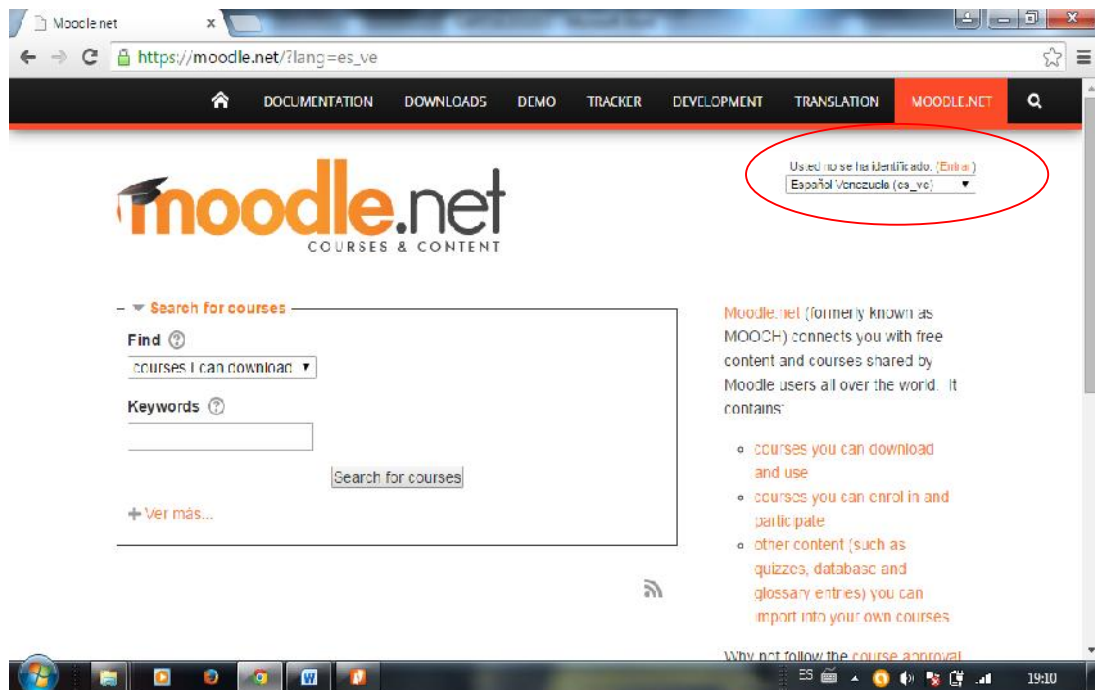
Moodle.net ×

https://moodle.net/?lang=es_ve

DOCUMENTATION DOWNLOADS DEMO TRACKER DEVELOPMENT TRANSLATION MOODLE.NET

Usted no se ha identificado. (Entrar)
Español Venezuela (es_ve)

moodle.net
COURSES & CONTENT

Search for courses

Find
courses I can download

Keywords

Search for courses

Ver más...

Moodle.net (formerly known as MOOCH) connects you with free content and courses shared by Moodle users all over the world. It contains:

- courses you can download and use
- courses you can enrol in and participate
- other content (such as quizzes, database and glossary entries) you can import into your own courses

Why not follow the course approval

ES 19:10